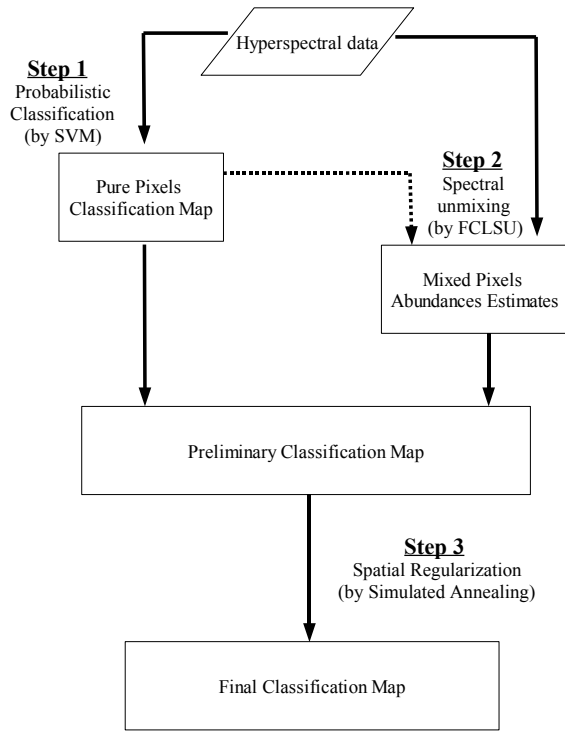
Hyperspectral data

Step 1
Probabilistic Classification (by SVM)

Pure Pixels Classification Map

Step 2
Spectral unmixing (by FCLSU)

Mixed Pixels Abundances Estimates

Preliminary Classification Map

Step 3
Spatial Regularization (by Simulated Annealing)

Final Classification Map